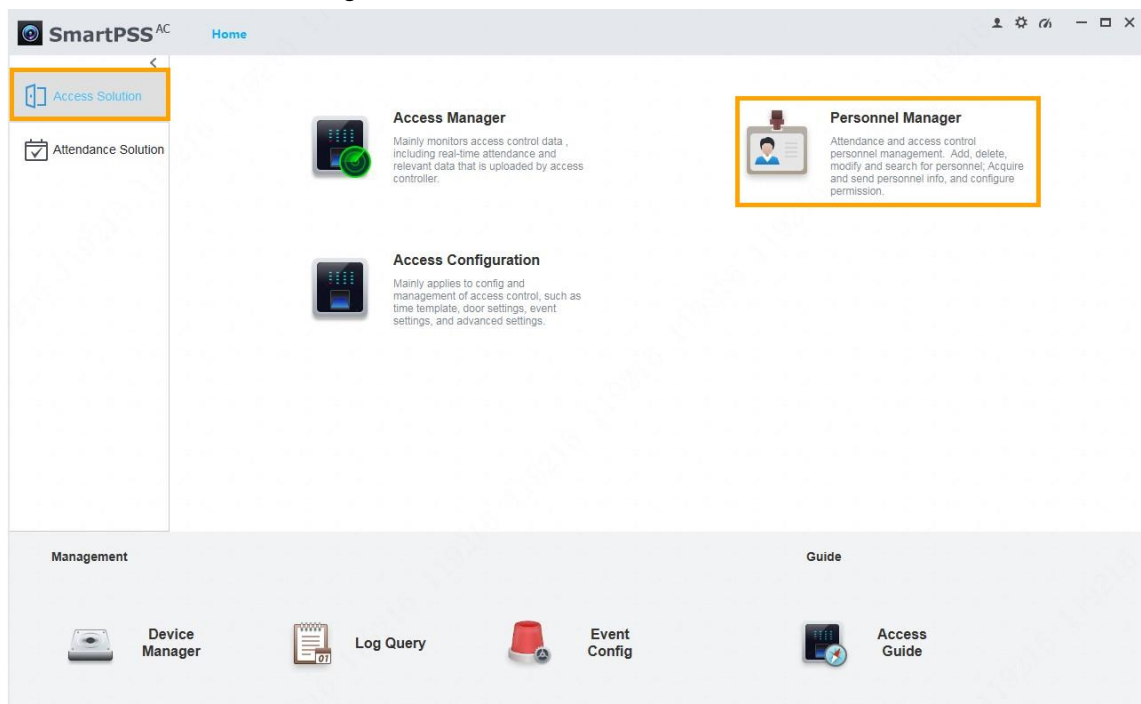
SmartPSS AC

Home

Access Solution

Attendance Solution

Access Manager

Mainly monitors access control data , including real-time attendance and relevant data that is uploaded by access controller.

Personnel Manager

Attendance and access control personnel management. Add, delete, modify and search for personnel; Acquire and send personnel info, and configure permission.

Access Configuration

Mainly applies to config and management of access control, such as time template, door settings, event settings, and advanced settings.

Management

Device Manager

Log Query

Event Config

Guide

Access Guide